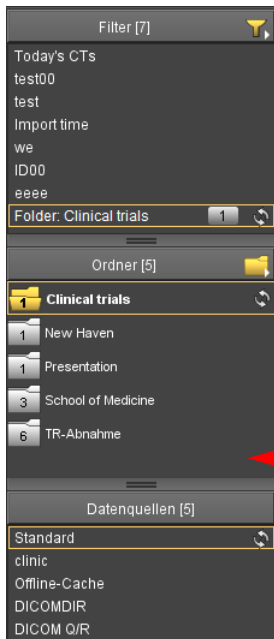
Filter [7]

Today's CTs
test00
test
Import time
we
ID00
eeee
Folder: Clinical trials 1

Ordner [5]

1 Clinical trials
1 New Haven
1 Presentation
3 School of Medicine
6 TR-Abnahme

Datenquellen [5]

Standard
clinic
Offline-Cache
DICOMDIR
DICOM Q/R